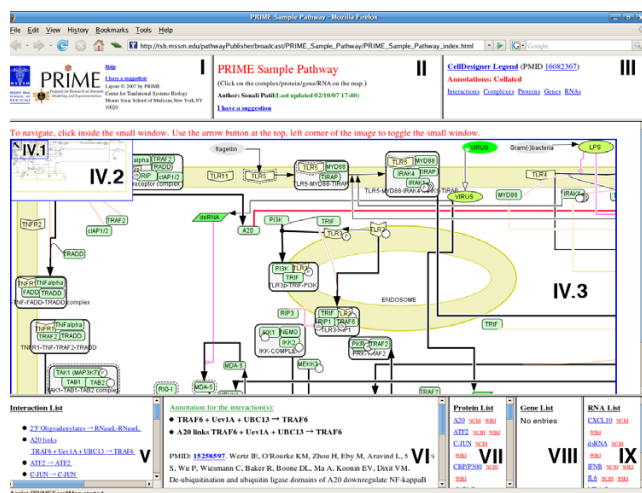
PRIME Sample Pathway - Mozilla Firefox

File Edit View History Bookmarks Tools Help

http://tsb.mssm.edu/pathwayPublisher/broadcast/PRIME_Sample_Pathway/PRIME_Sample_Pathway_index.html

Google

PRIME

Help
Leave a suggestion
Layout © 2007 by PRIME
Center for Translational Systems Biology
Mount Sinai School of Medicine,New York,NY 10029

I

PRIME Sample Pathway
(Click on the complex/protein/gene/RNA on the map.)
Author: Sonali Patil Last updated 02/10/07 17:40
Leave a suggestion

II

CellDesigner Legend (PMID 16082367)
Annotations: Collated
Interactions Complexes Proteins Genes RNAs

III

To navigate, click inside the small window. Use the arrow button at the top, left corner of the image to toggle the small window.

IV.1

IV.2

IV.3

flagelin VIRUS Gram(-)bacteria LPS TLR5 MYD88 TLR5-MYD88-TIRAP TIRAP IRAK4 TRAF6 TLR1 TLR5 TLR4 IRAK1 TNFalpha TRAF2 RIP cIAP1/2 receptor complex TNFR2 TRAF2 cIAP1/2 TRADD dsRNA A20 PI3K TRIF TLR3 TNFalpha FADD TRADD TNF-FADD-TRADD complex TNFR1 TNFalpha TRAF2 TRADD TNFR1-TNF-TRAF2-TRADD TLR3p-TRIF-PI3K ENDOSOME RIP3 TRIF TRAF6 RIP1 TLR3-TRIF IKK1 NEMO IKK2 IKK-COMPLEX PKR TRAF3 TAK1 (MAP3K7) TAB1 TAB2 TAK1-TAB1-TAB2 complex MDA-5 RIG-I MEKK1

Interaction List
2'5' Oligoadenylates → RNaseL-RNaseL
A20 links TRAF6 + UevIA + UBC13 → TRAF6
ATF2 → ATF2
C-JUN → C-JUN

V

Annotation for the interaction(s):
TRAF6 + UevIA + UBC13 → TRAF6
A20 links TRAF6 + UevIA + UBC13 → TRAF6

PMID: 15258597. Wertz IE, O'Rourke KM, Zhou H, Eby M, Aravind L, S S Wu P, Wiesmann C, Baker R, Boone DL, Ma A, Koonin EV, Dixit VM. De-ubiquitination and ubiquitin ligase domains of A20 downregulate NF-kappaB

VI

Protein List
A20 NCBI WIKI
ATF2 NCBI WIKI
C-JUN NCBI WIKI
CBP/P300 NCBI
WIKI

VII

Gene List
No entries

VIII

RNA List
CXCL10 NCBI WIKI
dsRNA NCBI WIKI
IFNB NCBI WIKI
IL6 NCBI WIKI

IX

Applet PRIMECorelMap started